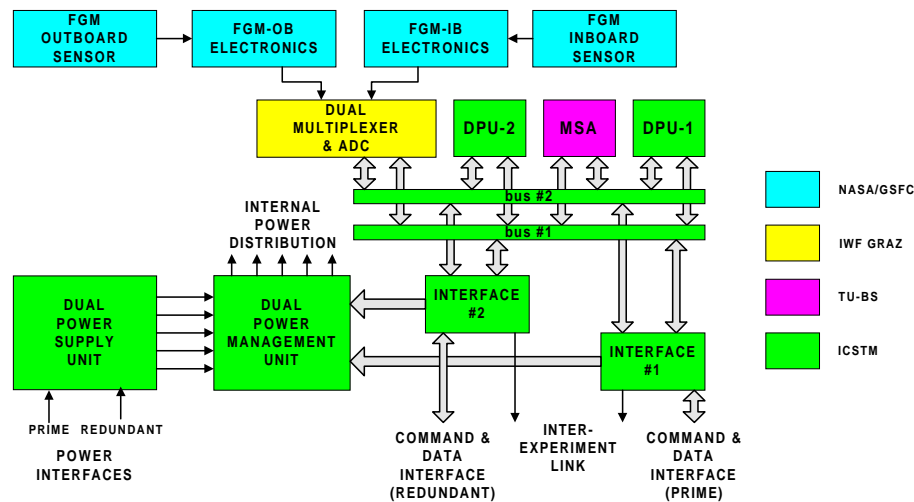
FGM OUTBOARD SENSOR

FGM-OB ELECTRONICS

FGM-IB ELECTRONICS

FGM INBOARD SENSOR

DUAL MULTIPLEXER & ADC

DPU-2

MSA

DPU-1

bus #2

bus #1

INTERNAL POWER DISTRIBUTION

DUAL POWER SUPPLY UNIT

DUAL POWER MANAGEMENT UNIT

INTERFACE #2

INTERFACE #1

PRIME

REDUNDANT

POWER INTERFACES

COMMAND & DATA INTERFACE (REDUNDANT)

INTER-EXPERIMENT LINK

COMMAND & DATA INTERFACE (PRIME)

NASA/GSFC

IWF GRAZ

TU-BS

ICSTM